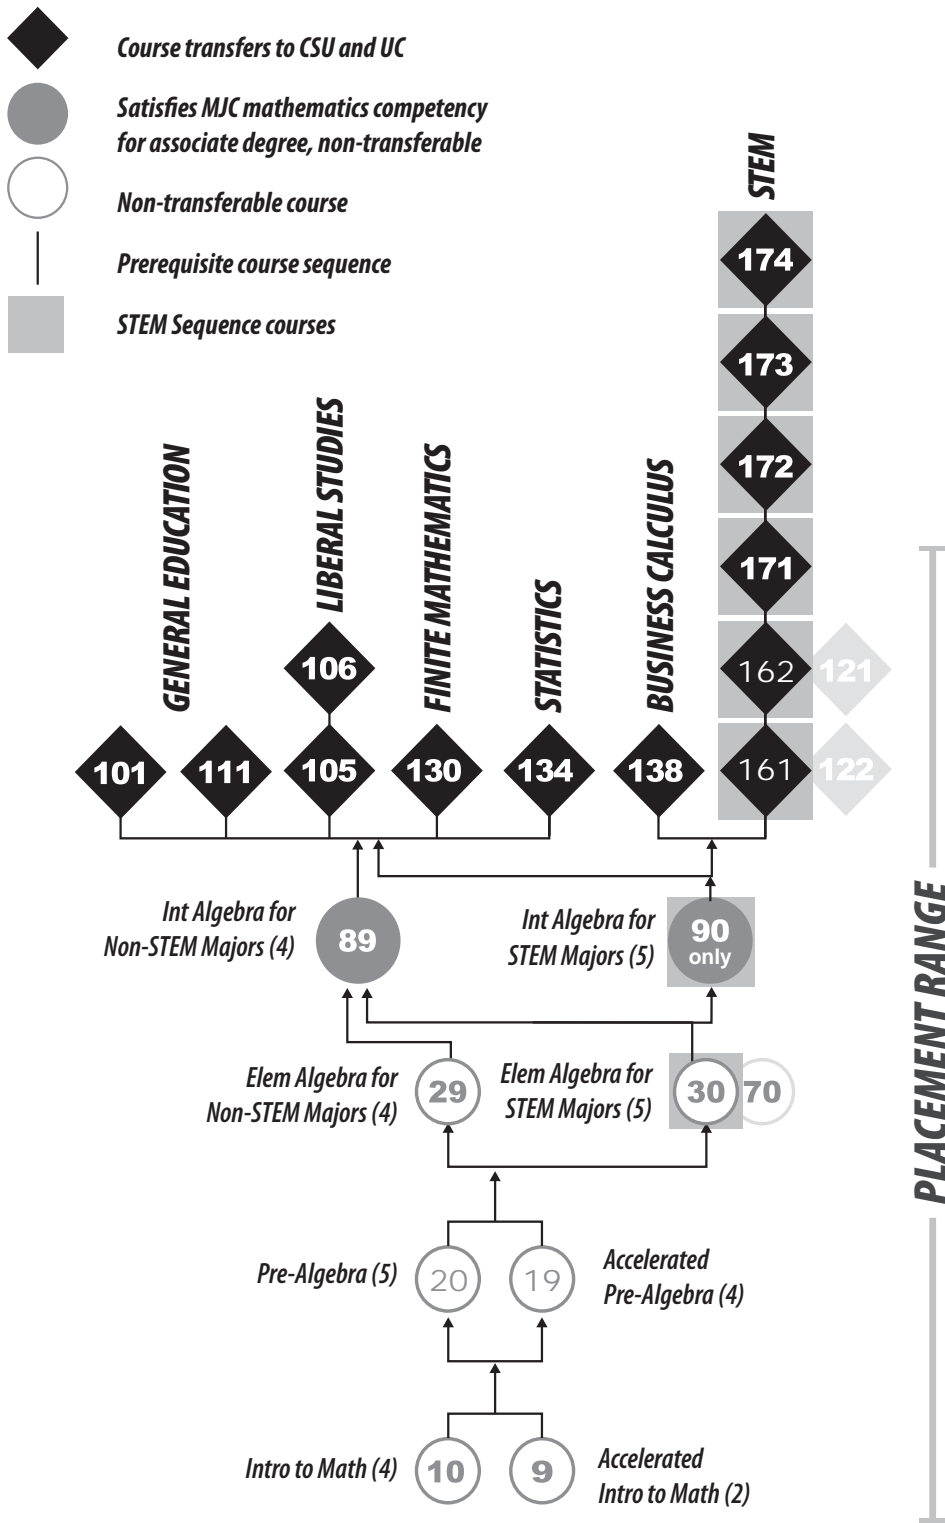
Course transfers to CSU and UC

Satisfies MJC mathematics competency for associate degree, non-transferable

Non-transferable course

Prerequisite course sequence

STEM Sequence courses

STEM

174

173

172

171

GENERAL EDUCATION

LIBERAL STUDIES

FINITE MATHEMATICS

STATISTICS

BUSINESS CALCULUS

106

162

121

101

111

105

130

134

138

161

122

Int Algebra for Non-STEM Majors (4)

89

Int Algebra for STEM Majors (5)

90 only

Elem Algebra for Non-STEM Majors (4)

29

Elem Algebra for STEM Majors (5)

30

70

PLACEMENT RANGE

Pre-Algebra (5)

20

19

Accelerated Pre-Algebra (4)

Intro to Math (4)

10

9

Accelerated Intro to Math (2)